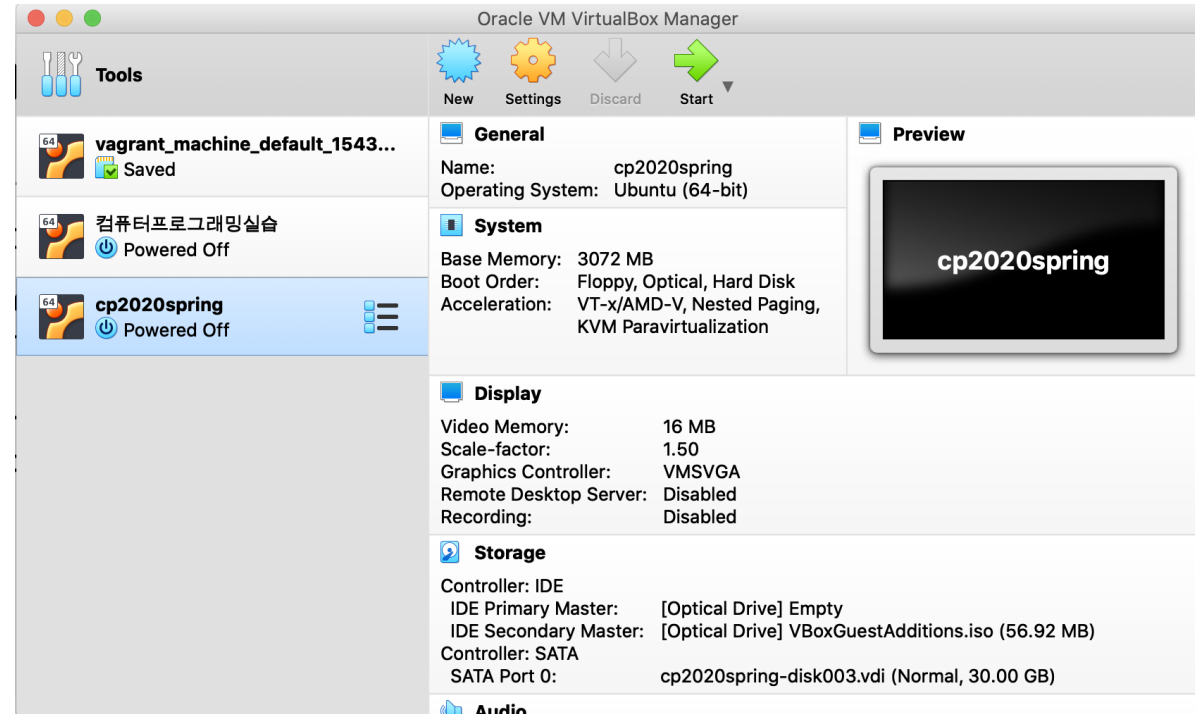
Oracle VM VirtualBox Manager

Tools

New Settings Discard Start

64 vagrant_machine_default_1543...
Saved

64 컴퓨터프로그래밍실습
Powered Off

64 cp2020spring
Powered Off

General
Name: cp2020spring
Operating System: Ubuntu (64-bit)

System
Base Memory: 3072 MB
Boot Order: Floppy, Optical, Hard Disk
Acceleration: VT-x/AMD-V, Nested Paging, KVM Paravirtualization

Preview
cp2020spring

Display
Video Memory: 16 MB
Scale-factor: 1.50
Graphics Controller: VMSVGA
Remote Desktop Server: Disabled
Recording: Disabled

Storage
Controller: IDE
IDE Primary Master: [Optical Drive] Empty
IDE Secondary Master: [Optical Drive] VBoxGuestAdditions.iso (56.92 MB)
Controller: SATA
SATA Port 0: cp2020spring-disk003.vdi (Normal, 30.00 GB)

Audio